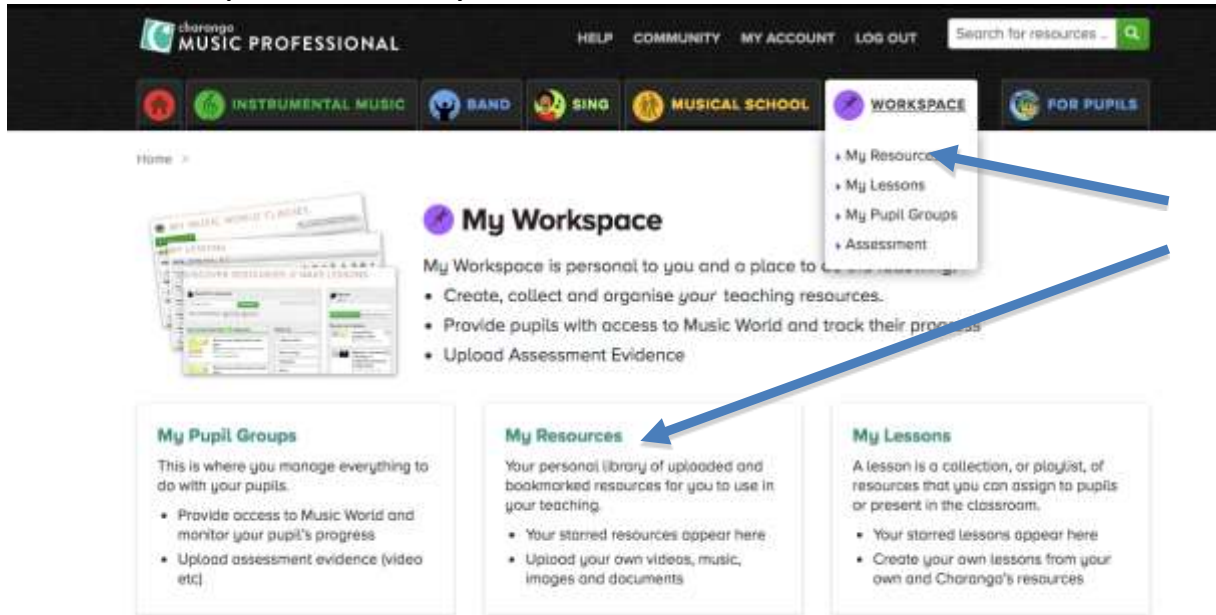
charanga MUSIC PROFESSIONAL

HELP COMMUNITY MY ACCOUNT LOG OUT

Search for resources ...

INSTRUMENTAL MUSIC BAND SING MUSICAL SCHOOL WORKSPACE FOR PUPILS

Home >

My Resources
My Lessons
My Pupil Groups
Assessment

My Workspace

My Workspace is personal to you and a place to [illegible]

- Create, collect and organise your teaching resources.
- Provide pupils with access to Music World and track their progress
- Upload Assessment Evidence

My Pupil Groups

This is where you manage everything to do with your pupils.

- Provide access to Music World and monitor your pupil's progress
- Upload assessment evidence (video etc)

My Resources

Your personal library of uploaded and bookmarked resources for you to use in your teaching.

- Your starred resources appear here
- Upload your own videos, music, images and documents

My Lessons

A lesson is a collection, or playlist, of resources that you can assign to pupils or present in the classroom.

- Your starred lessons appear here
- Create your own lessons from your own and Charanga's resources